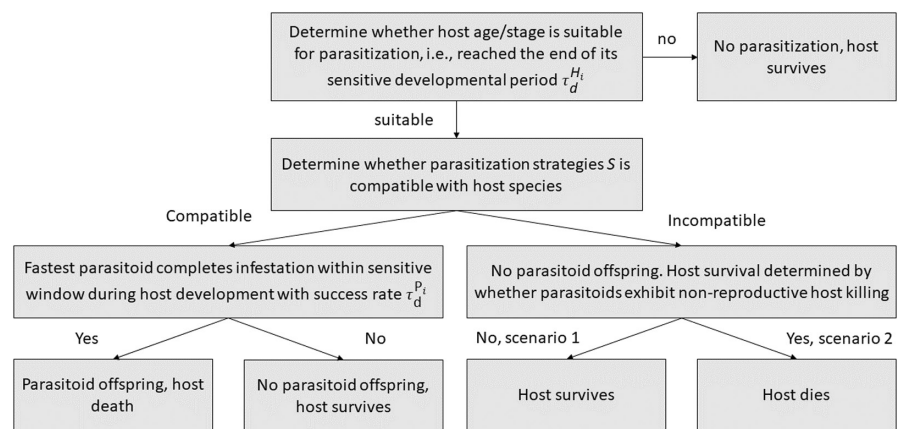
Determine whether host age/stage is suitable for parasitization, i.e., reached the end of its sensitive developmental period $\tau_d^{H_i}$

no

No parasitization, host survives

suitable

Determine whether parasitization strategies $S$ is compatible with host species

Compatible

Incompatible

Fastest parasitoid completes infestation within sensitive window during host development with success rate $\tau_d^{P_i}$

No parasitoid offspring. Host survival determined by whether parasitoids exhibit non-reproductive host killing

Yes

No

No, scenario 1

Yes, scenario 2

Parasitoid offspring, host death

No parasitoid offspring, host survives

Host survives

Host dies